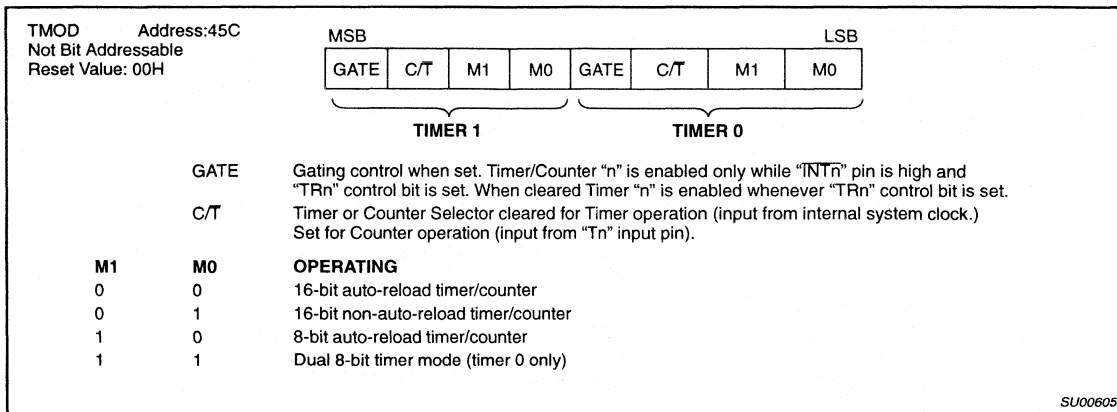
TMOD Address:45C
Not Bit Addressable
Reset Value: 00H

MSB LSB

| GATE | C/$\overline{T}$ | M1 | M0 | GATE | C/$\overline{T}$ | M1 | M0 |
|---|---|---|---|---|---|---|---|

TIMER 1 TIMER 0

GATE Gating control when set. Timer/Counter "n" is enabled only while "$\overline{INTn}$" pin is high and "TRn" control bit is set. When cleared Timer "n" is enabled whenever "TRn" control bit is set.

C/$\overline{T}$ Timer or Counter Selector cleared for Timer operation (input from internal system clock.) Set for Counter operation (input from "Tn" input pin).

| M1 | M0 | OPERATING |
|---|---|---|
| 0 | 0 | 16-bit auto-reload timer/counter |
| 0 | 1 | 16-bit non-auto-reload timer/counter |
| 1 | 0 | 8-bit auto-reload timer/counter |
| 1 | 1 | Dual 8-bit timer mode (timer 0 only) |

SU00605